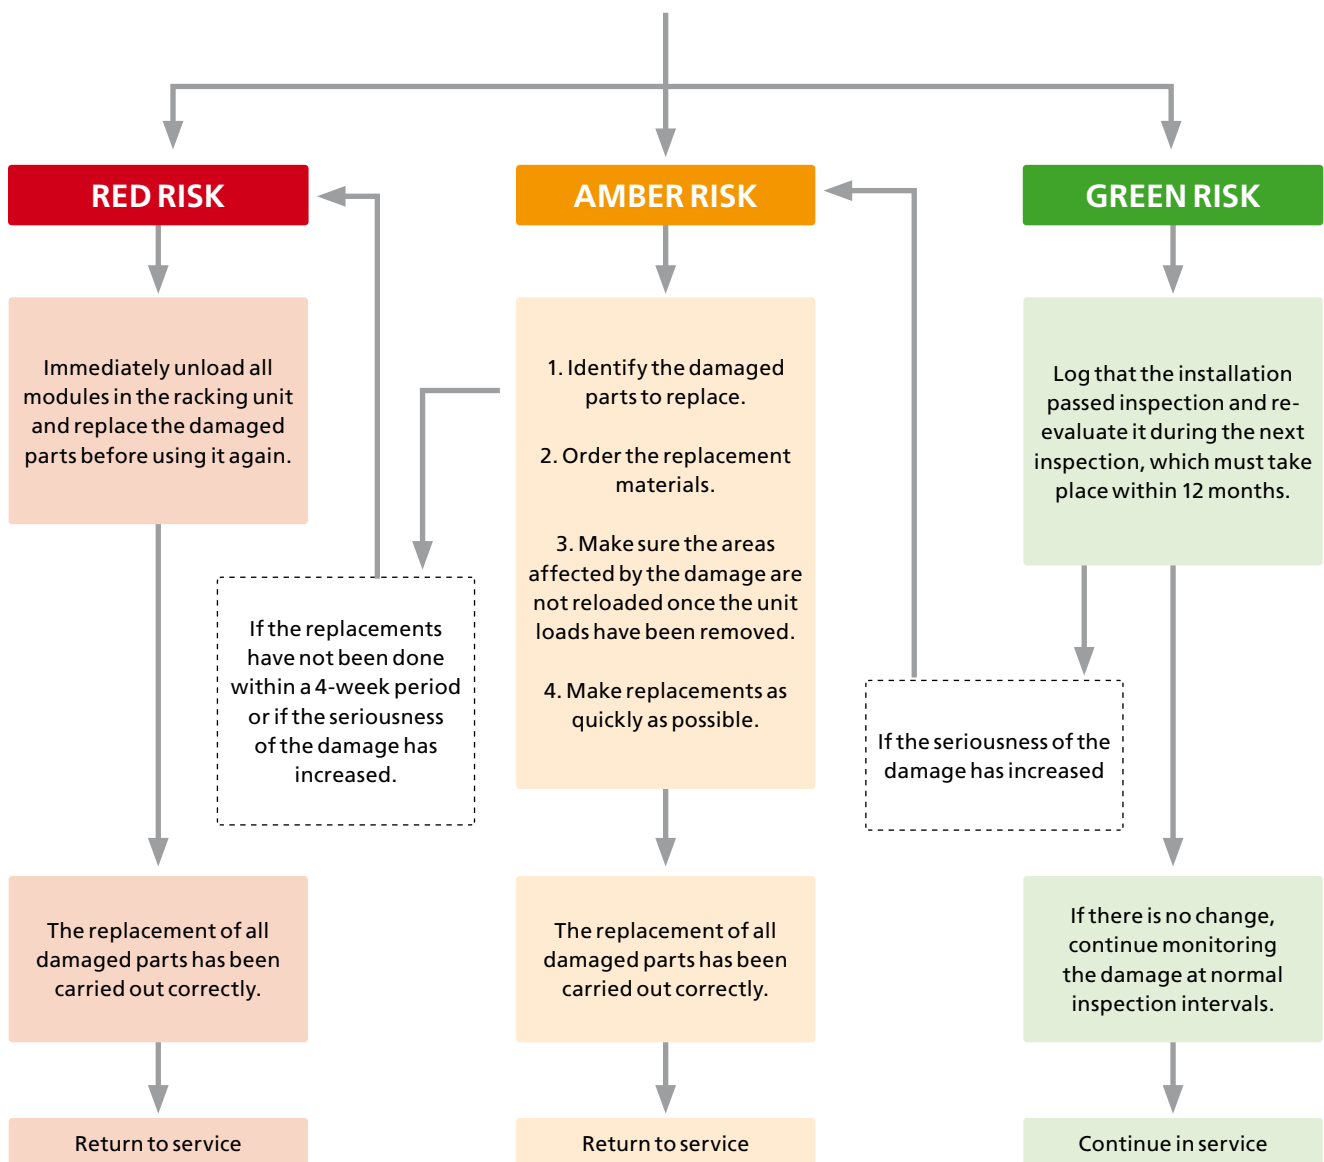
RED RISK

Immediately unload all modules in the racking unit and replace the damaged parts before using it again.

If the replacements have not been done within a 4-week period or if the seriousness of the damage has increased.

The replacement of all damaged parts has been carried out correctly.

Return to service

AMBER RISK

1. Identify the damaged parts to replace.

2. Order the replacement materials.

3. Make sure the areas affected by the damage are not reloaded once the unit loads have been removed.

4. Make replacements as quickly as possible.

The replacement of all damaged parts has been carried out correctly.

Return to service

GREEN RISK

Log that the installation passed inspection and re-evaluate it during the next inspection, which must take place within 12 months.

If the seriousness of the damage has increased

If there is no change, continue monitoring the damage at normal inspection intervals.

Continue in service